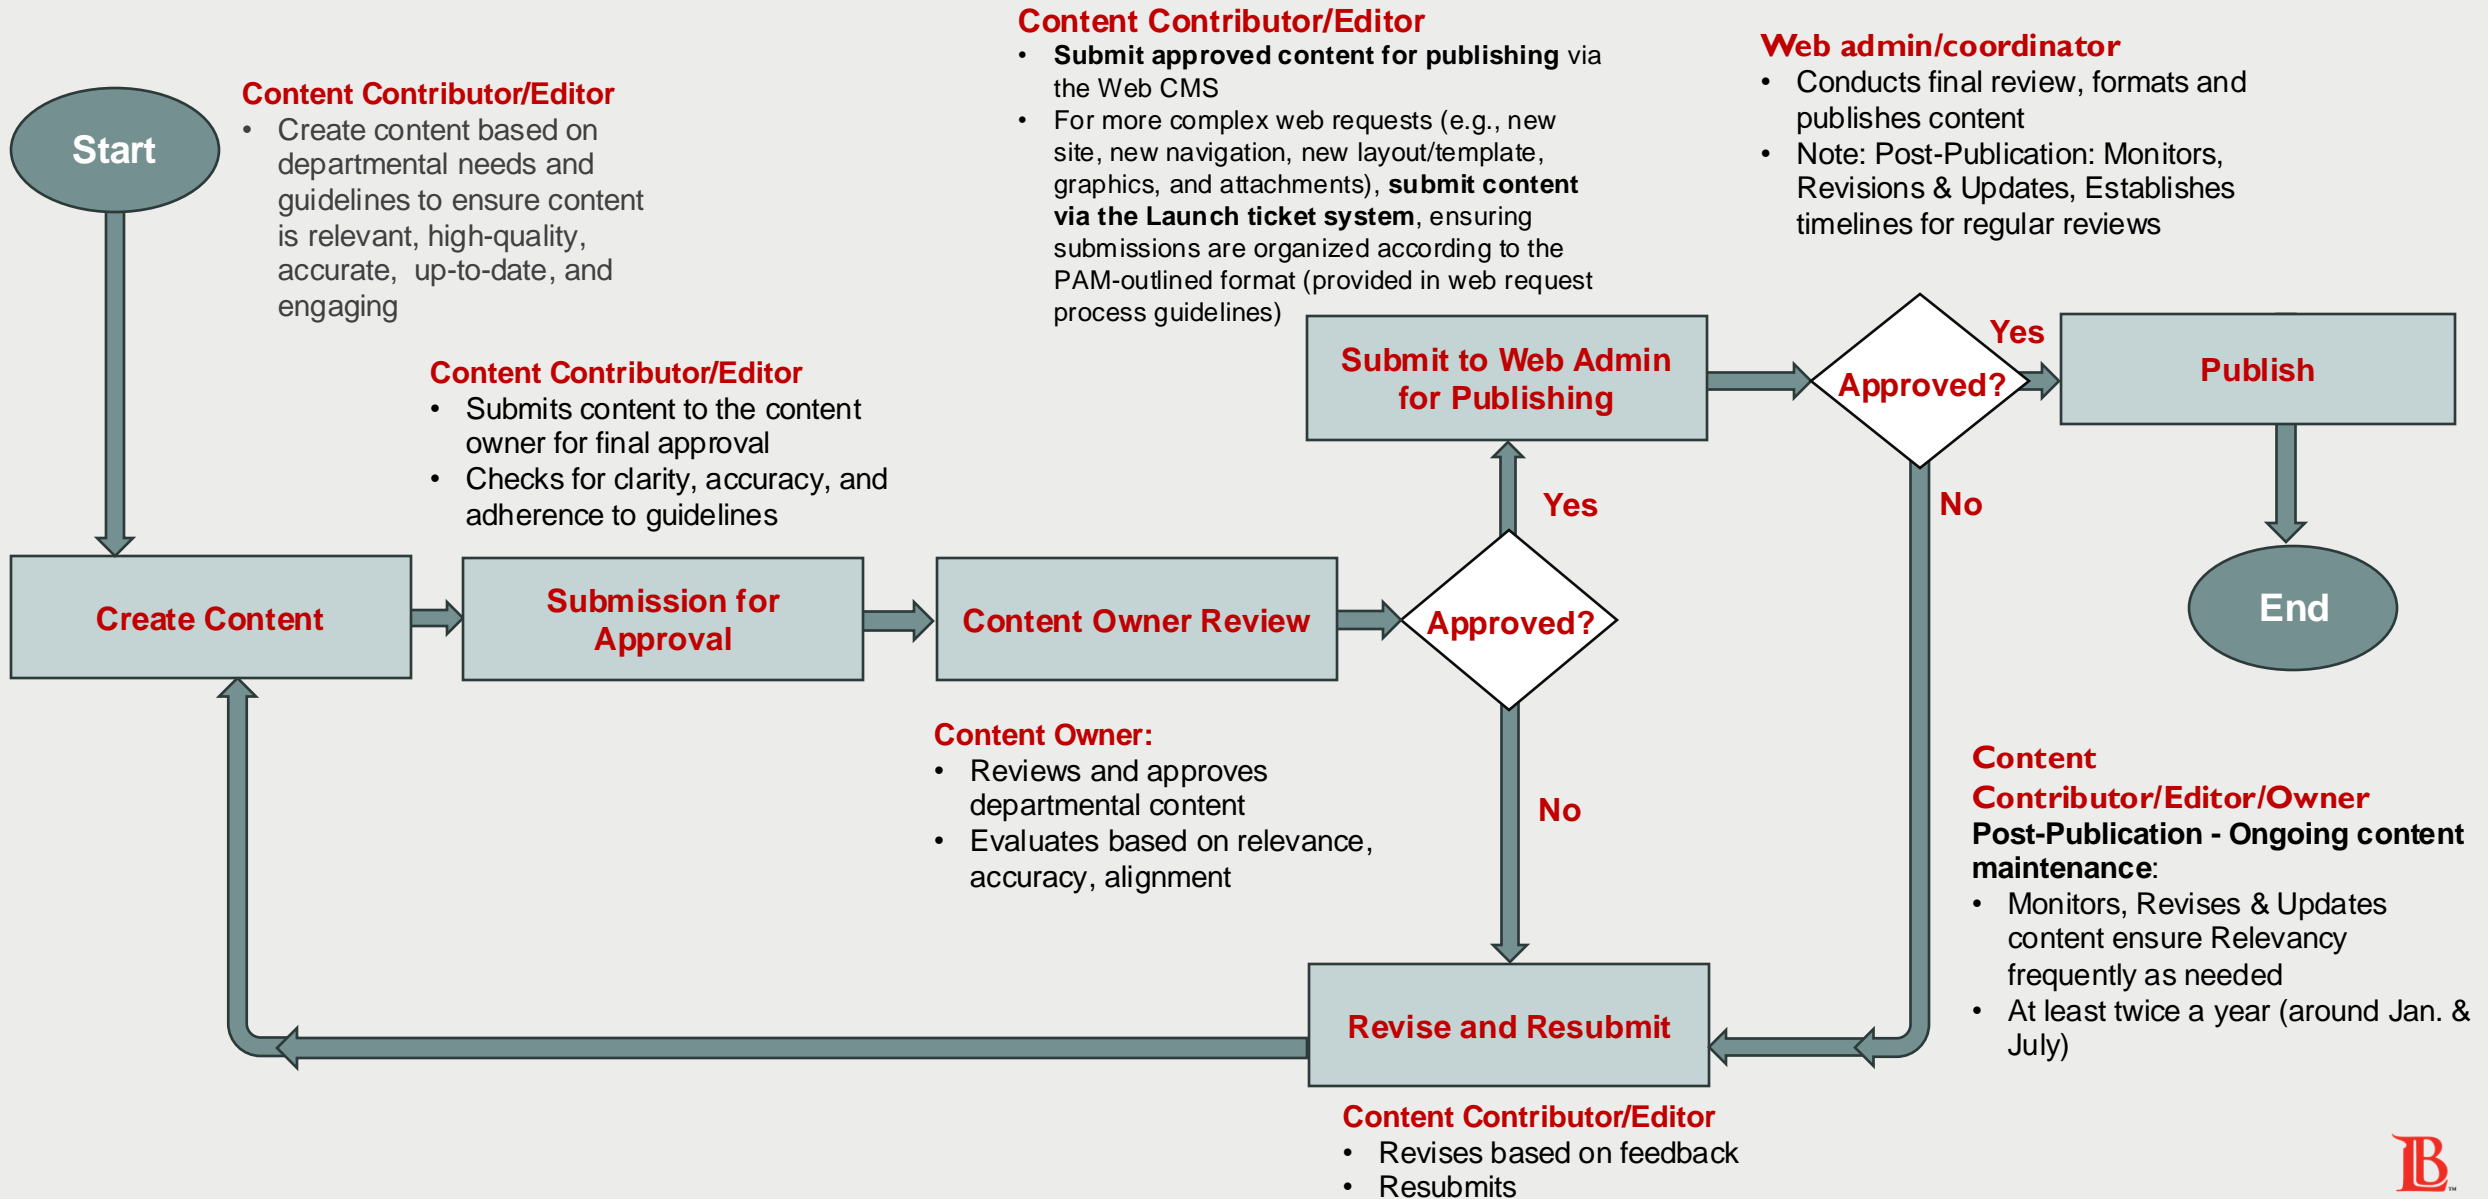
Start

Content Contributor/Editor
- Create content based on departmental needs and guidelines to ensure content is relevant, high-quality, accurate, up-to-date, and engaging

Content Contributor/Editor
- Submit approved content for publishing via the Web CMS
- For more complex web requests (e.g., new site, new navigation, new layout/template, graphics, and attachments), submit content via the Launch ticket system, ensuring submissions are organized according to the PAM-outlined format (provided in web request process guidelines)

Web admin/coordinator
- Conducts final review, formats and publishes content
- Note: Post-Publication: Monitors, Revisions & Updates, Establishes timelines for regular reviews

Content Contributor/Editor
- Submits content to the content owner for final approval
- Checks for clarity, accuracy, and adherence to guidelines

Submit to Web Admin for Publishing

Approved?

Yes

Publish

Yes

No

End

Create Content

Submission for Approval

Content Owner Review

Approved?

Content Owner:
- Reviews and approves departmental content
- Evaluates based on relevance, accuracy, alignment

No

Content Contributor/Editor/Owner
Post-Publication - Ongoing content maintenance:
- Monitors, Revises & Updates content ensure Relevancy frequently as needed
- At least twice a year (around Jan. & July)

Revise and Resubmit

Content Contributor/Editor
- Revises based on feedback
- Resubmits

LB